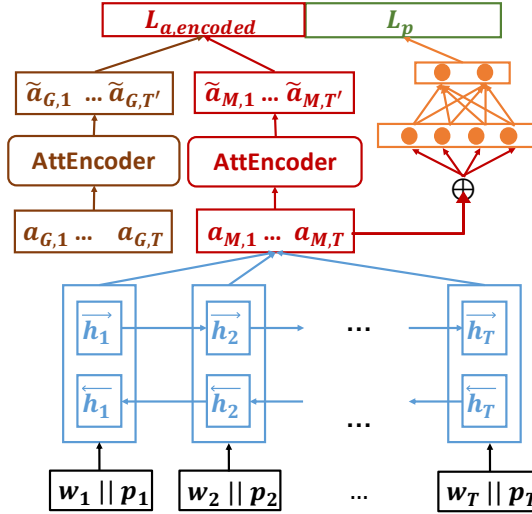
$L_{a,encoded}$

$L_p$

$\tilde{a}_{G,1} \ldots \tilde{a}_{G,T'}$

$\tilde{a}_{M,1} \ldots \tilde{a}_{M,T'}$

AttEncoder

AttEncoder

$\oplus$

$a_{G,1} \ldots \quad a_{G,T}$

$a_{M,1} \ldots \; a_{M,T}$

$\overrightarrow{h_1}$ $\overrightarrow{h_2}$ … $\overrightarrow{h_T}$

$\overleftarrow{h_1}$ $\overleftarrow{h_2}$ … $\overleftarrow{h_T}$

$w_1 \,||\, p_1$

$w_2 \,||\, p_2$

…

$w_T \,||\, p_T$